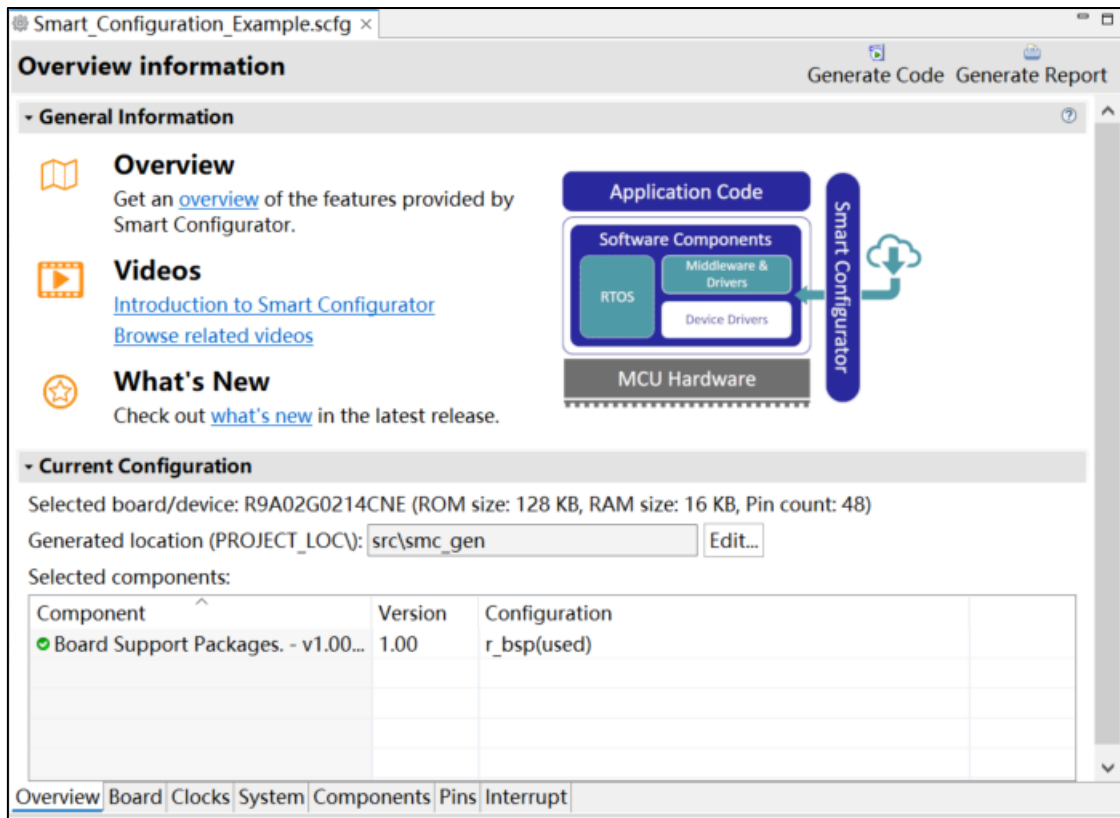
Smart_Configuration_Example.scfg ×

Overview information

Generate Code Generate Report

General Information

Overview
Get an overview of the features provided by Smart Configurator.

Videos
Introduction to Smart Configurator
Browse related videos

What's New
Check out what's new in the latest release.

Application Code
Software Components
RTOS
Middleware & Drivers
Device Drivers
MCU Hardware
Smart Configurator

Current Configuration

Selected board/device: R9A02G0214CNE (ROM size: 128 KB, RAM size: 16 KB, Pin count: 48)

Generated location (PROJECT_LOC\): src\smc_gen Edit...

Selected components:

| Component | Version | Configuration |
|---|---|---|
| Board Support Packages. - v1.00... | 1.00 | r_bsp(used) |

Overview Board Clocks System Components Pins Interrupt